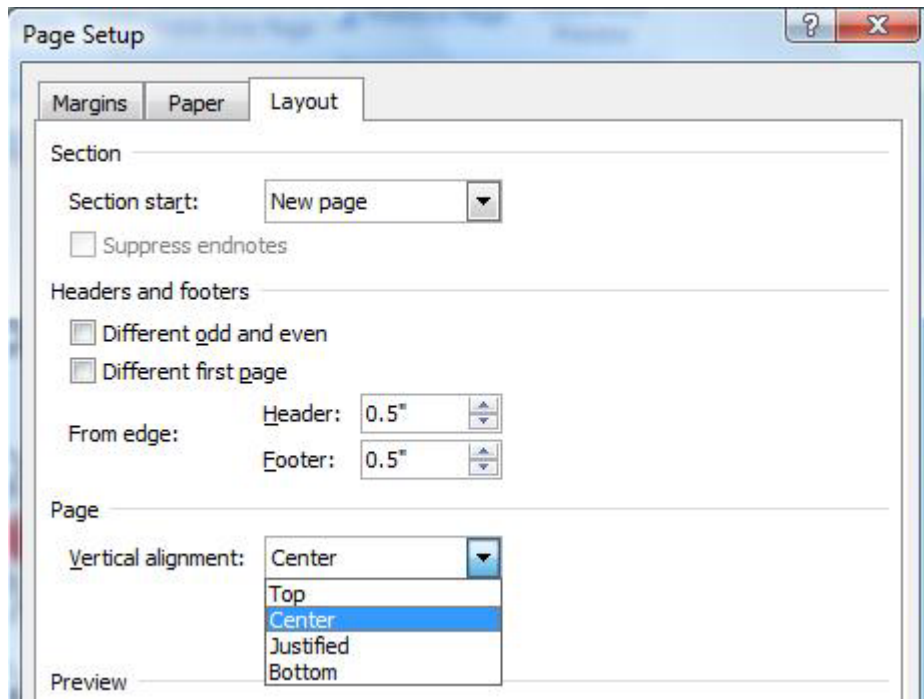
Page Setup

?

X

Margins

Paper

Layout

Section

Section start:

New page

Suppress endnotes

Headers and footers

Different odd and even

Different first page

From edge:

Header:

0.5"

Footer:

0.5"

Page

Vertical alignment:

Center

Top

Center

Justified

Bottom

Preview